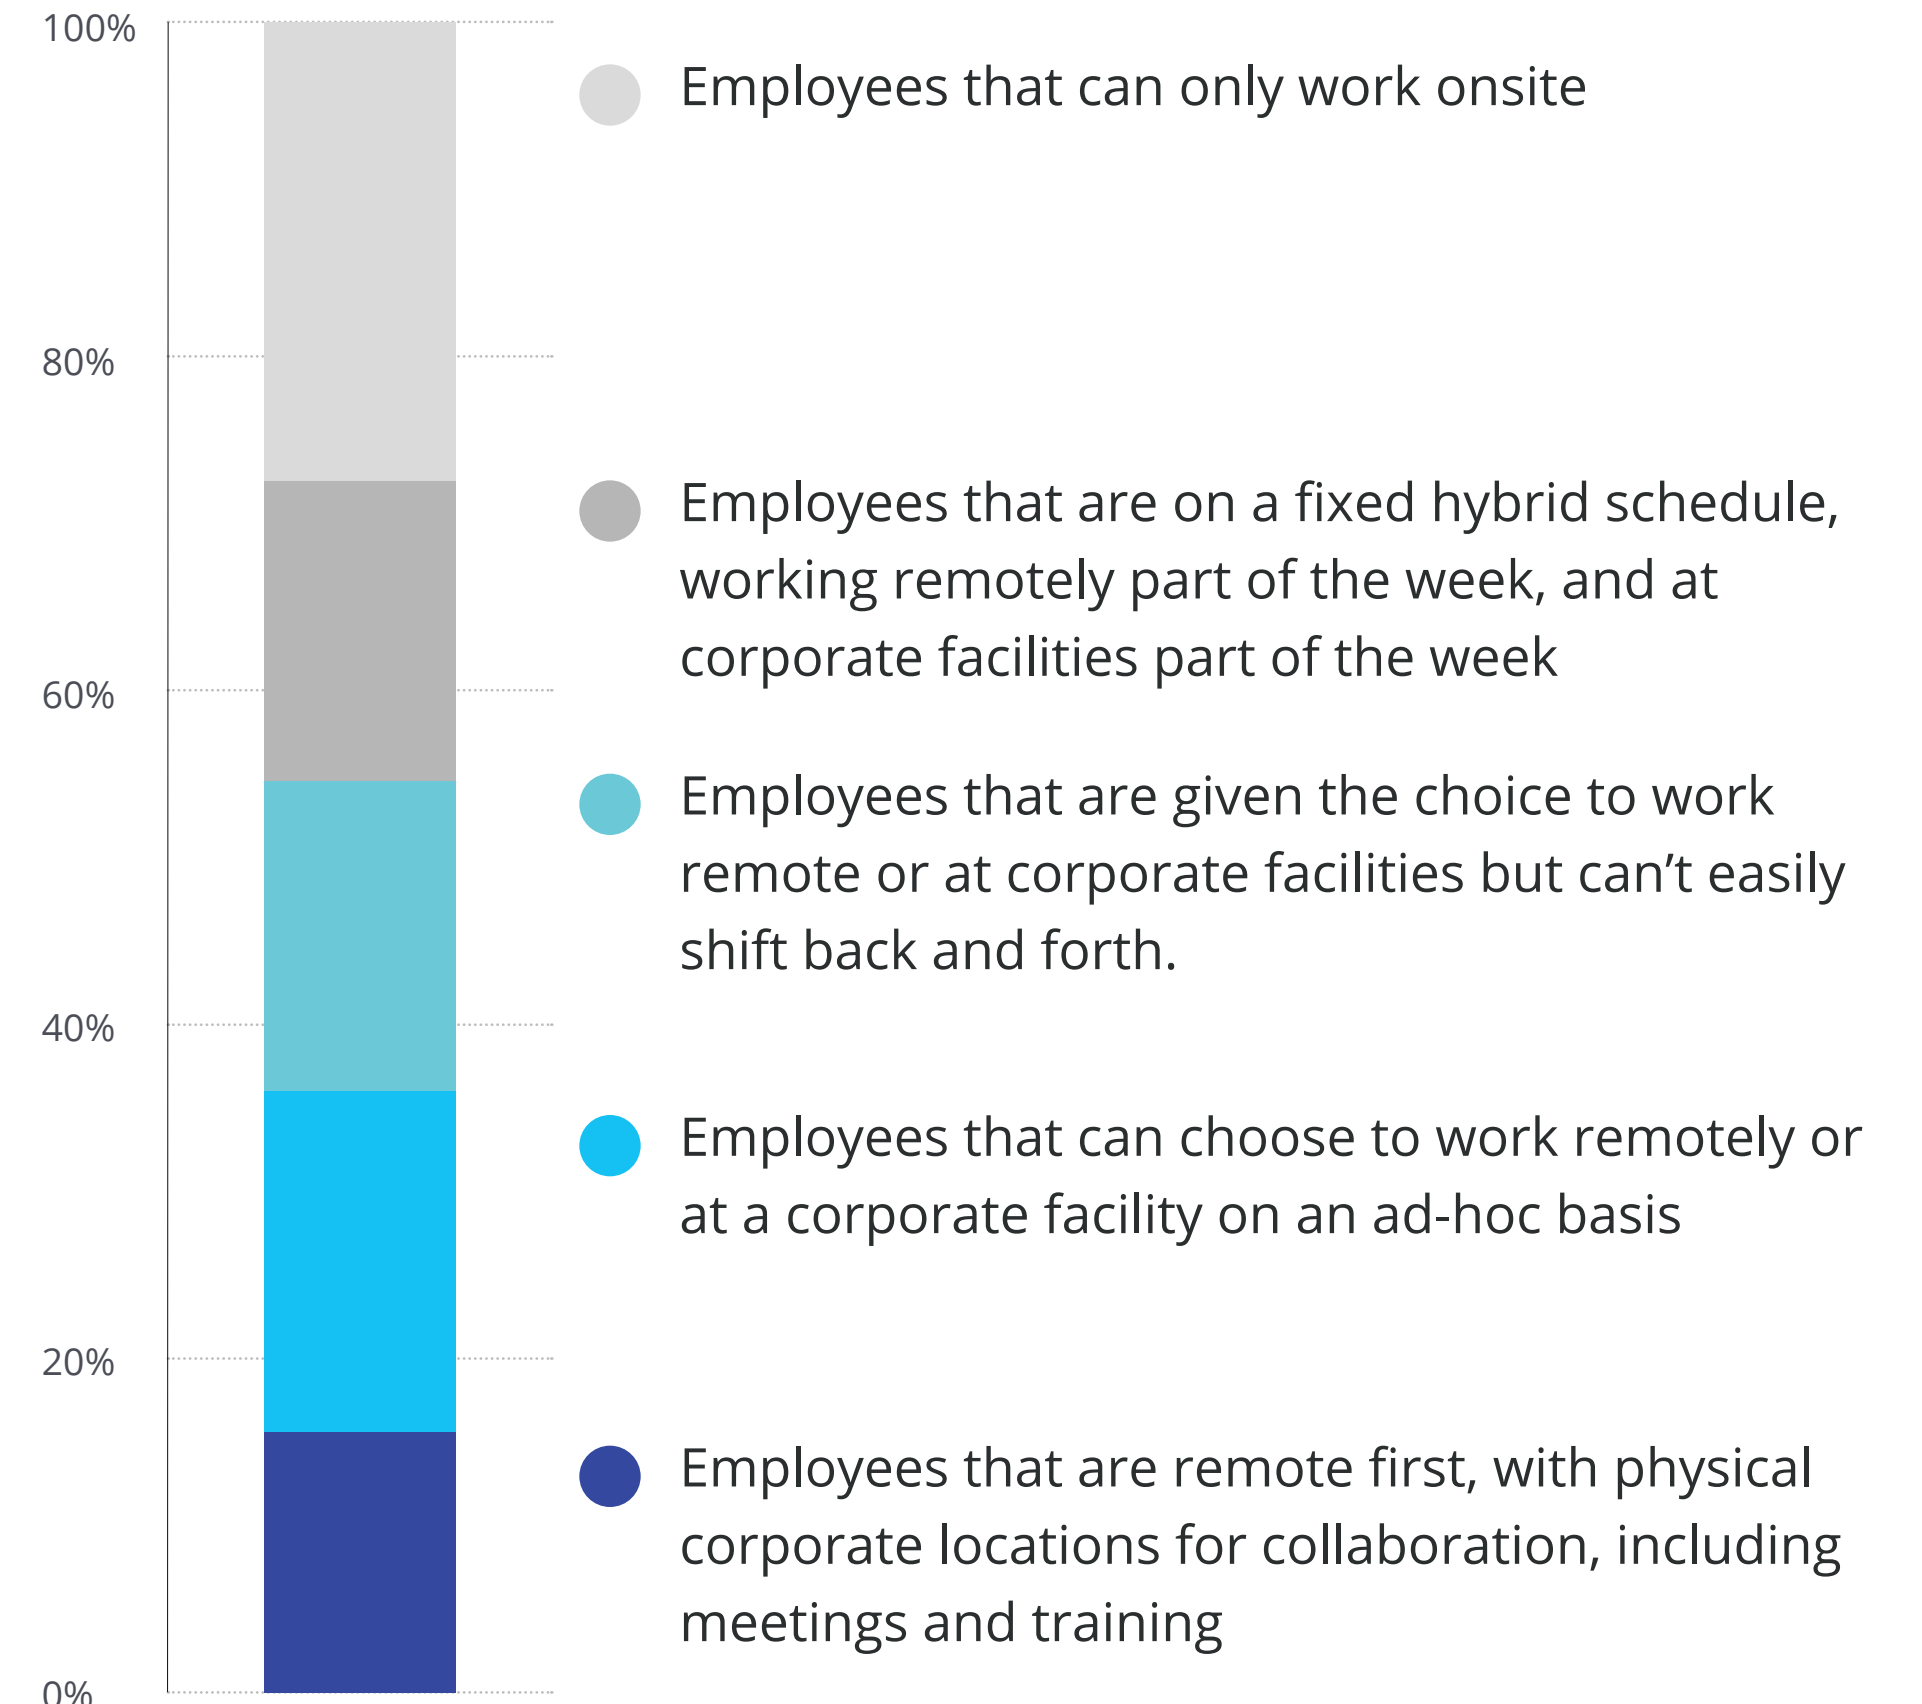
100%

80%

60%

40%

20%

0%

Employees that can only work onsite

Employees that are on a fixed hybrid schedule, working remotely part of the week, and at corporate facilities part of the week

Employees that are given the choice to work remote or at corporate facilities but can't easily shift back and forth.

Employees that can choose to work remotely or at a corporate facility on an ad-hoc basis

Employees that are remote first, with physical corporate locations for collaboration, including meetings and training